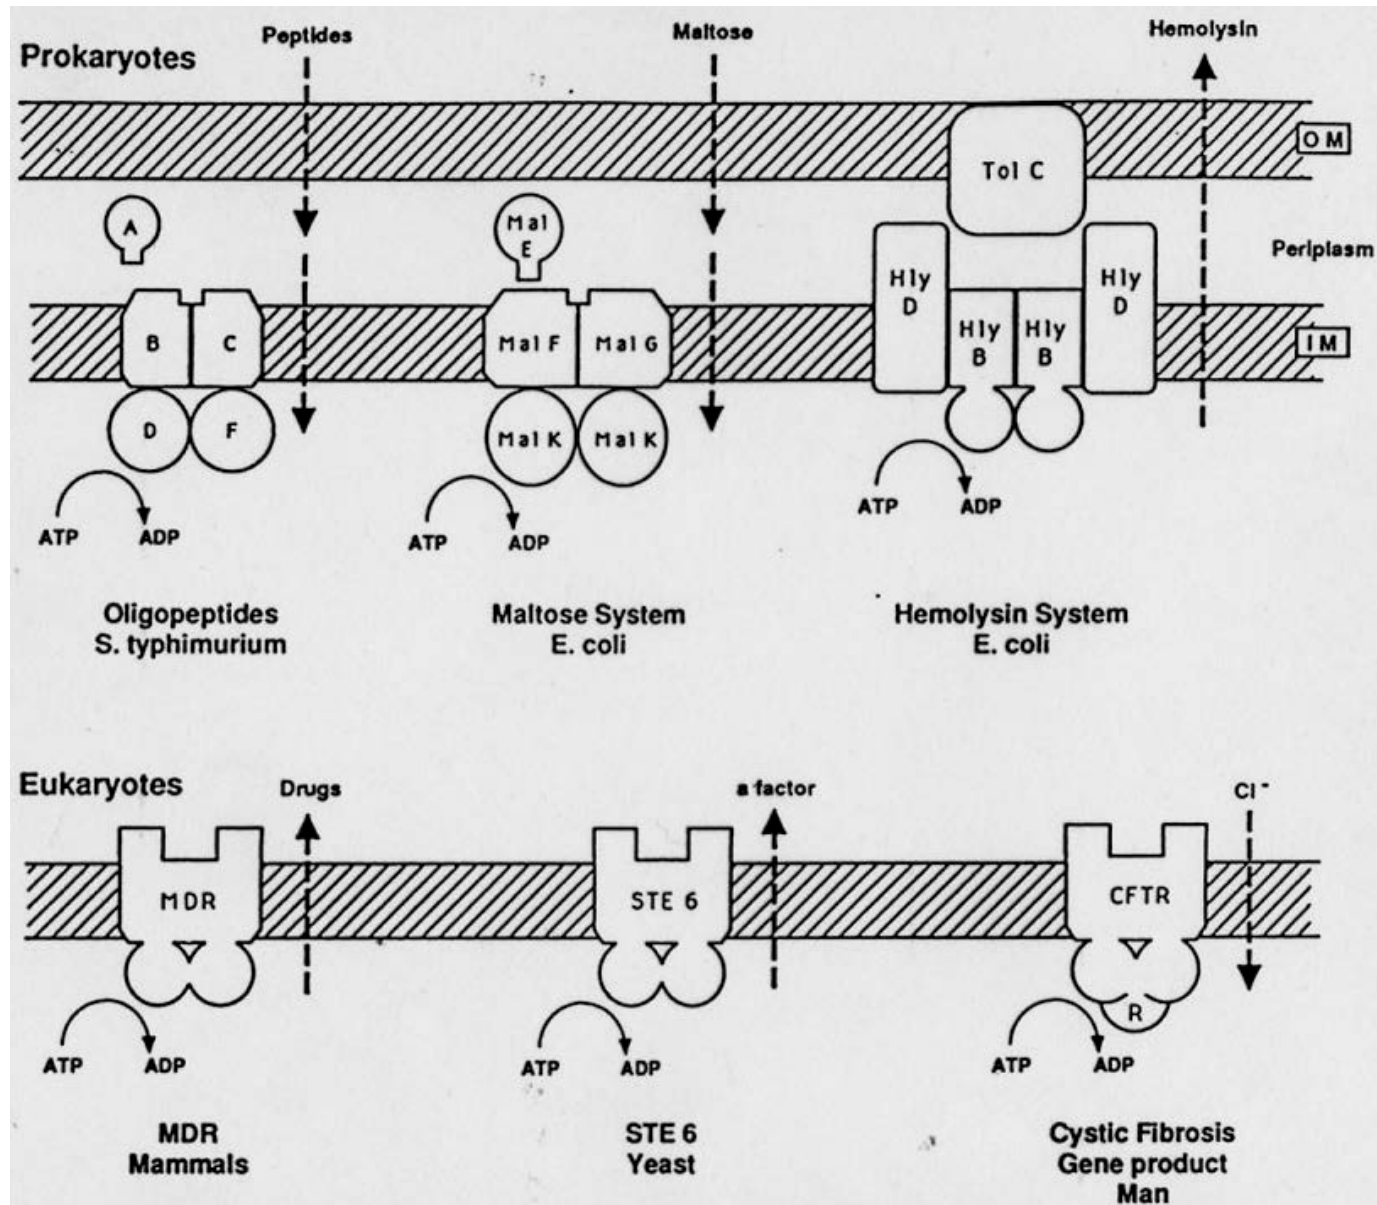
Prokaryotes

Peptides

Maltose

Hemolysin

OM

Tol C

A

Mal E

Periplasm

Hly D

Hly D

Hly B

Hly B

B

C

Mal F

Mal G

IM

D

F

Mal K

Mal K

ATP

ADP

ATP

ADP

ATP

ADP

Oligopeptides
S. typhimurium

Maltose System
E. coli

Hemolysin System
E. coli

Eukaryotes

Drugs

a factor

Cl$^-$

MDR

STE 6

CFTR

R

ATP

ADP

ATP

ADP

ATP

ADP

MDR
Mammals

STE 6
Yeast

Cystic Fibrosis
Gene product
Man